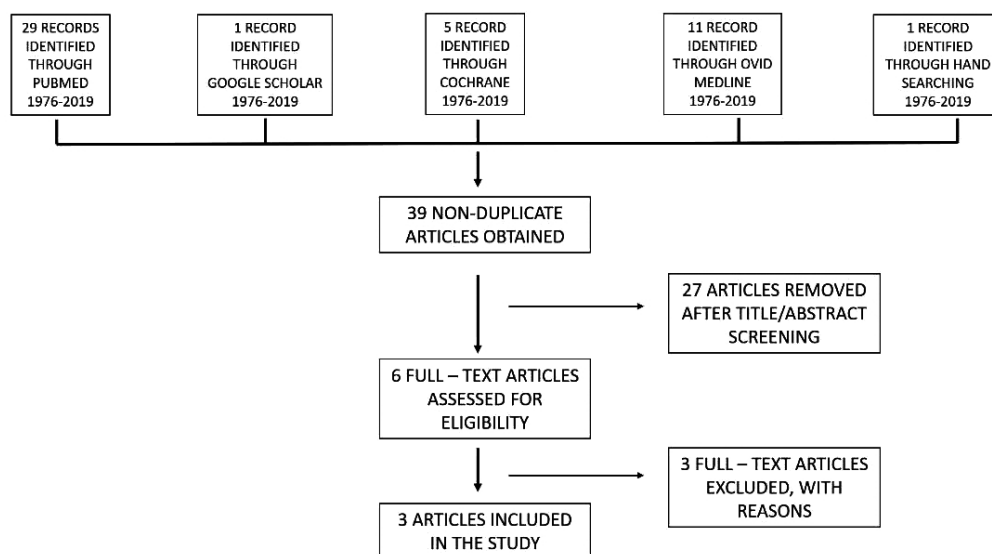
29 RECORDS IDENTIFIED THROUGH PUBMED 1976-2019

1 RECORD IDENTIFIED THROUGH GOOGLE SCHOLAR 1976-2019

5 RECORD IDENTIFIED THROUGH COCHRANE 1976-2019

11 RECORD IDENTIFIED THROUGH OVID MEDLINE 1976-2019

1 RECORD IDENTIFIED THROUGH HAND SEARCHING 1976-2019

39 NON-DUPLICATE ARTICLES OBTAINED

27 ARTICLES REMOVED AFTER TITLE/ABSTRACT SCREENING

6 FULL – TEXT ARTICLES ASSESSED FOR ELIGIBILITY

3 FULL – TEXT ARTICLES EXCLUDED, WITH REASONS

3 ARTICLES INCLUDED IN THE STUDY